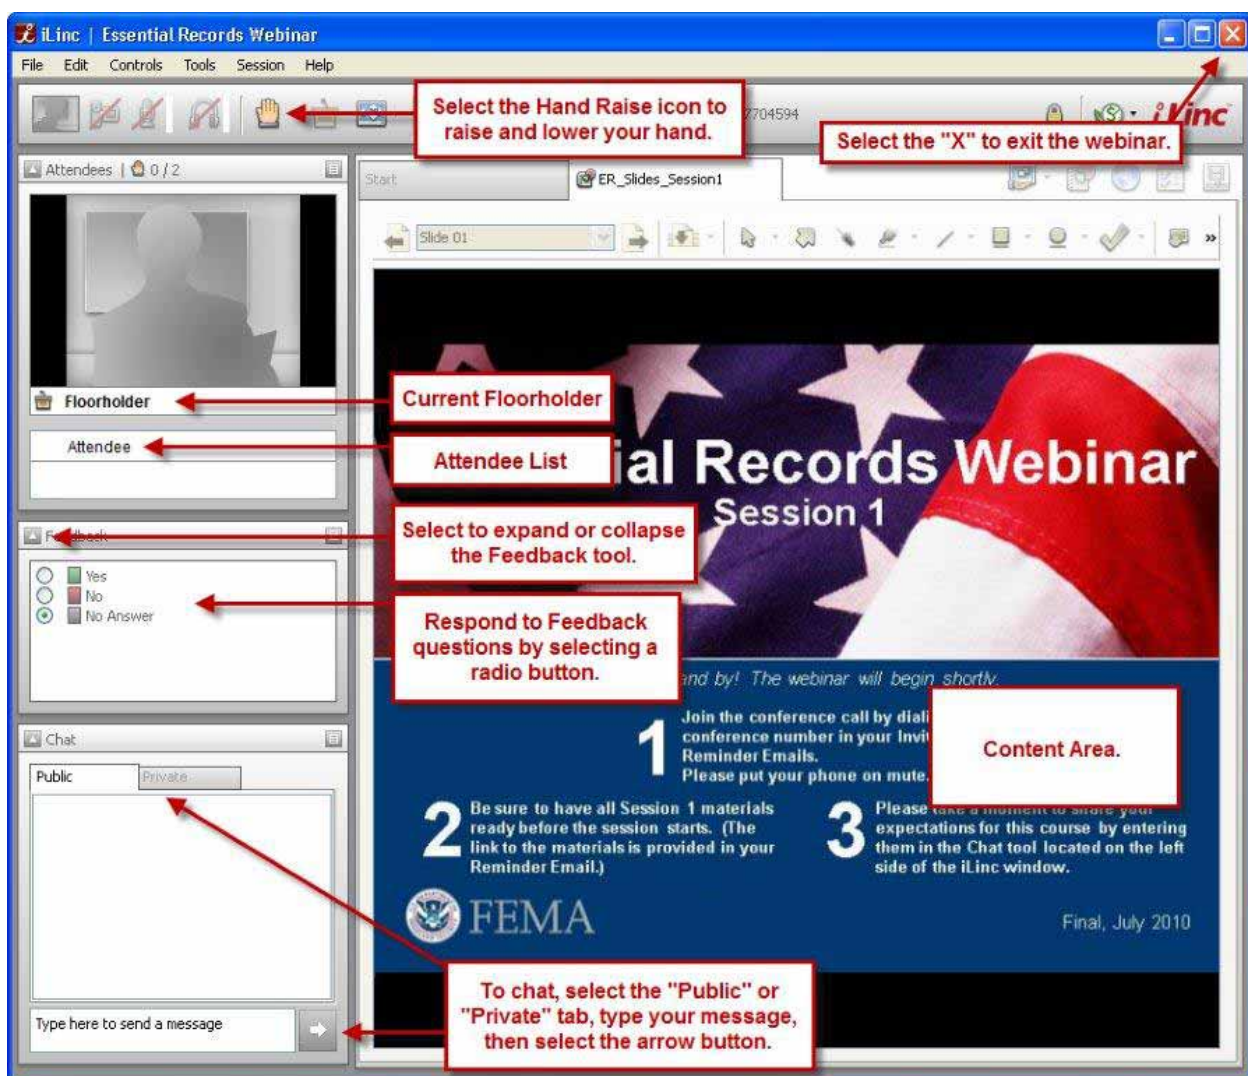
iLinc | Essential Records Webinar

File Edit Controls Tools Session Help

Select the Hand Raise icon to raise and lower your hand.

7704594

iLinc

Select the "X" to exit the webinar.

Attendees | 0 / 2

Start

ER_Slides_Session1

Slide 01

Floorholder

Current Floorholder

Attendee

Attendee List

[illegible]ial Records Webinar
Session 1

F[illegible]

Select to expand or collapse the Feedback tool.

Yes
No
No Answer

Respond to Feedback questions by selecting a radio button.

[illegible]nd by! The webinar will begin shortly.

Chat

Public

Private

1 Join the conference call by diali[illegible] conference number in your Invi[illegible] Reminder Emails. Please put your phone on mute.

Content Area.

2 Be sure to have all Session 1 materials ready before the session starts. (The link to the materials is provided in your Reminder Email.)

3 Please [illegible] expectations for this course by entering them in the Chat tool located on the left side of the iLinc window.

FEMA

Final, July 2010

Type here to send a message

To chat, select the "Public" or "Private" tab, type your message, then select the arrow button.